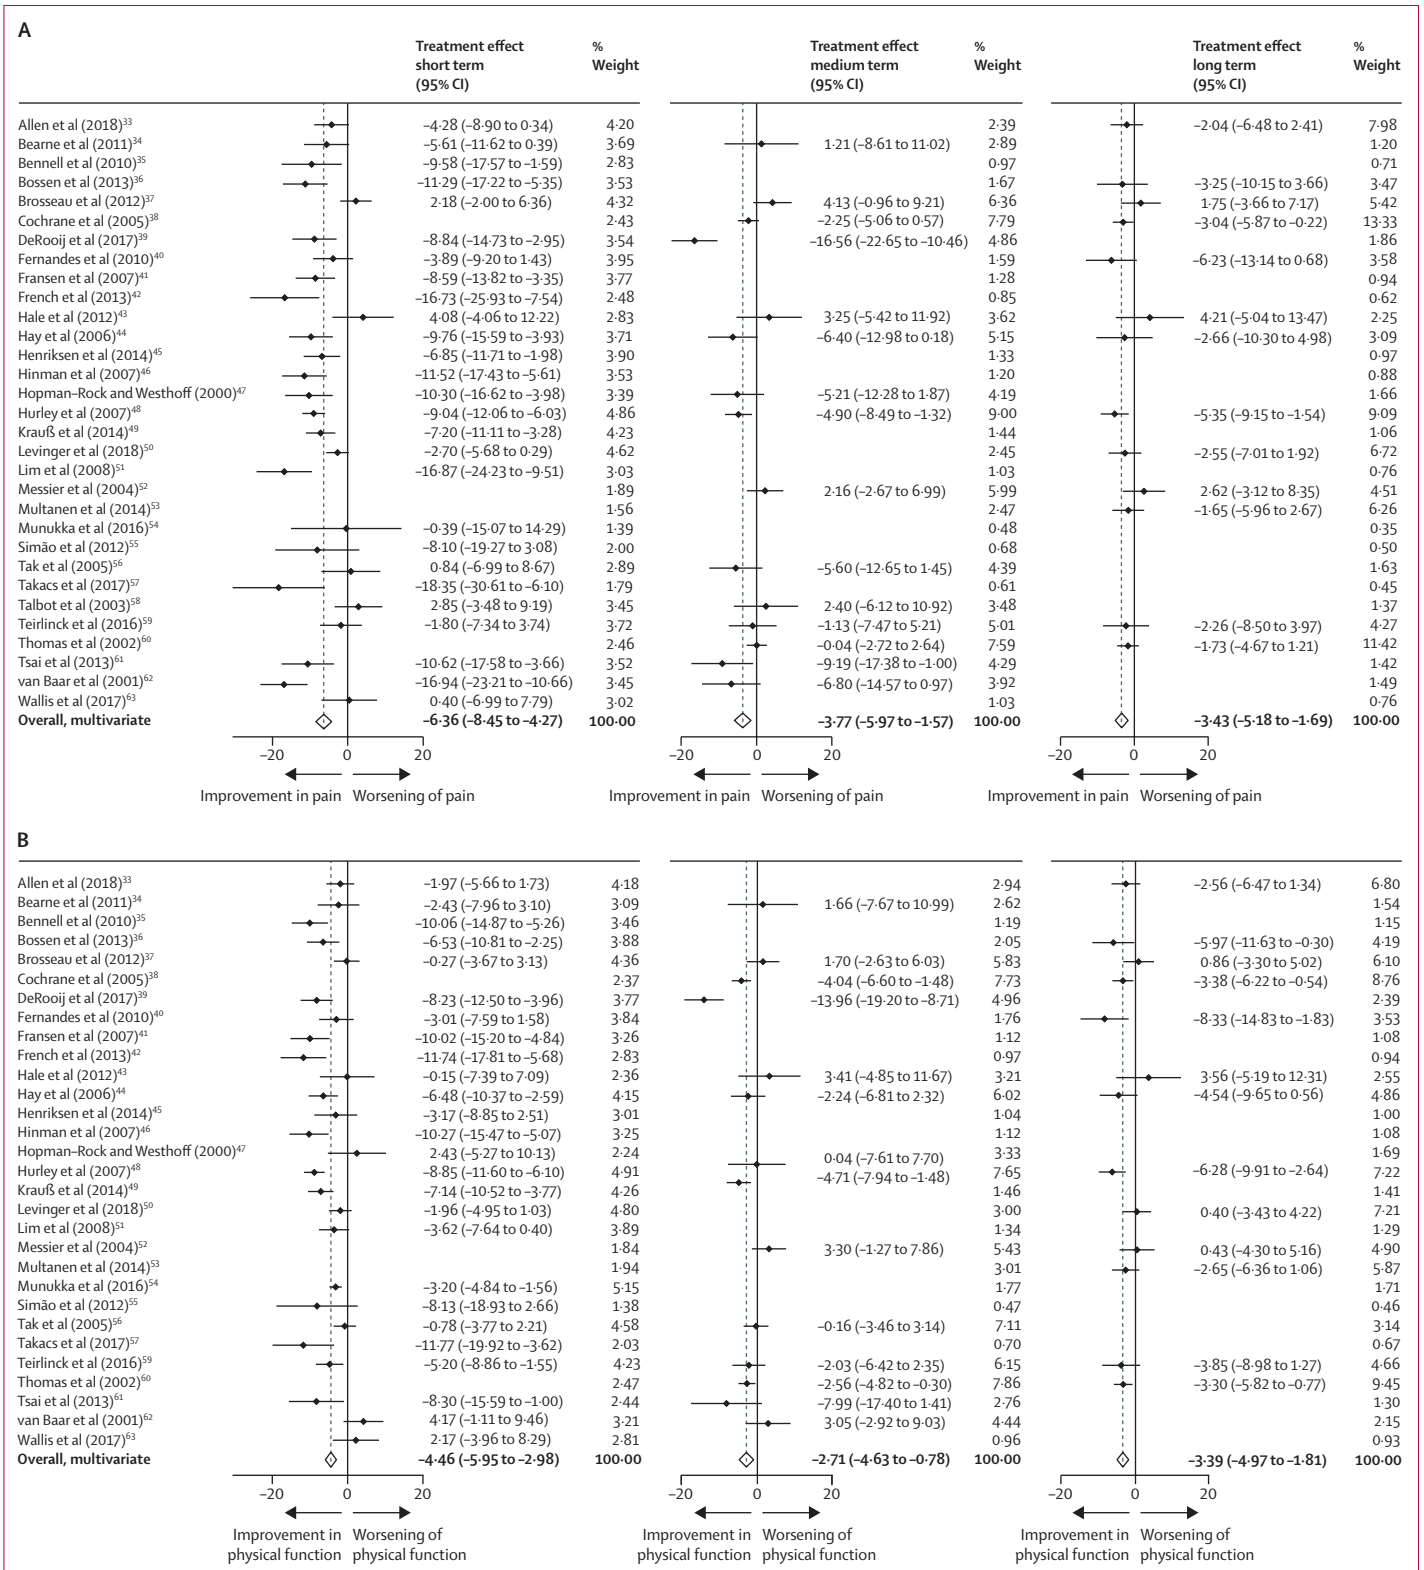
A

| | Treatment effect short term (95% CI) | % Weight | Treatment effect medium term (95% CI) | % Weight | Treatment effect long term (95% CI) | % Weight |
|---|---|---|---|---|---|---|
| Allen et al (2018)$^{33}$ | −4·28 (−8·90 to 0·34) | 4·20 | | 2·39 | −2·04 (−6·48 to 2·41) | 7·98 |
| Bearne et al (2011)$^{34}$ | −5·61 (−11·62 to 0·39) | 3·69 | 1·21 (−8·61 to 11·02) | 2·89 | | 1·20 |
| Bennell et al (2010)$^{35}$ | −9·58 (−17·57 to −1·59) | 2·83 | | 0·97 | | 0·71 |
| Bossen et al (2013)$^{36}$ | −11·29 (−17·22 to −5·35) | 3·53 | | 1·67 | −3·25 (−10·15 to 3·66) | 3·47 |
| Brosseau et al (2012)$^{37}$ | 2·18 (−2·00 to 6·36) | 4·32 | 4·13 (−0·96 to 9·21) | 6·36 | 1·75 (−3·66 to 7·17) | 5·42 |
| Cochrane et al (2005)$^{38}$ | | 2·43 | −2·25 (−5·06 to 0·57) | 7·79 | −3·04 (−5·87 to −0·22) | 13·33 |
| DeRooij et al (2017)$^{39}$ | −8·84 (−14·73 to −2·95) | 3·54 | −16·56 (−22·65 to −10·46) | 4·86 | | 1·86 |
| Fernandes et al (2010)$^{40}$ | −3·89 (−9·20 to 1·43) | 3·95 | | 1·59 | −6·23 (−13·14 to 0·68) | 3·58 |
| Fransen et al (2007)$^{41}$ | −8·59 (−13·82 to −3·35) | 3·77 | | 1·28 | | 0·94 |
| French et al (2013)$^{42}$ | −16·73 (−25·93 to −7·54) | 2·48 | | 0·85 | | 0·62 |
| Hale et al (2012)$^{43}$ | 4·08 (−4·06 to 12·22) | 2·83 | 3·25 (−5·42 to 11·92) | 3·62 | 4·21 (−5·04 to 13·47) | 2·25 |
| Hay et al (2006)$^{44}$ | −9·76 (−15·59 to −3·93) | 3·71 | −6·40 (−12·98 to 0·18) | 5·15 | −2·66 (−10·30 to 4·98) | 3·09 |
| Henriksen et al (2014)$^{45}$ | −6·85 (−11·71 to −1·98) | 3·90 | | 1·33 | | 0·97 |
| Hinman et al (2007)$^{46}$ | −11·52 (−17·43 to −5·61) | 3·53 | | 1·20 | | 0·88 |
| Hopman-Rock and Westhoff (2000)$^{47}$ | −10·30 (−16·62 to −3·98) | 3·39 | −5·21 (−12·28 to 1·87) | 4·19 | | 1·66 |
| Hurley et al (2007)$^{48}$ | −9·04 (−12·06 to −6·03) | 4·86 | −4·90 (−8·49 to −1·32) | 9·00 | −5·35 (−9·15 to −1·54) | 9·09 |
| Krauß et al (2014)$^{49}$ | −7·20 (−11·11 to −3·28) | 4·23 | | 1·44 | | 1·06 |
| Levinger et al (2018)$^{50}$ | −2·70 (−5·68 to 0·29) | 4·62 | | 2·45 | −2·55 (−7·01 to 1·92) | 6·72 |
| Lim et al (2008)$^{51}$ | −16·87 (−24·23 to −9·51) | 3·03 | | 1·03 | | 0·76 |
| Messier et al (2004)$^{52}$ | | 1·89 | 2·16 (−2·67 to 6·99) | 5·99 | 2·62 (−3·12 to 8·35) | 4·51 |
| Multanen et al (2014)$^{53}$ | | 1·56 | | 2·47 | −1·65 (−5·96 to 2·67) | 6·26 |
| Munukka et al (2016)$^{54}$ | −0·39 (−15·07 to 14·29) | 1·39 | | 0·48 | | 0·35 |
| Simão et al (2012)$^{55}$ | −8·10 (−19·27 to 3·08) | 2·00 | | 0·68 | | 0·50 |
| Tak et al (2005)$^{56}$ | 0·84 (−6·99 to 8·67) | 2·89 | −5·60 (−12·65 to 1·45) | 4·39 | | 1·63 |
| Takacs et al (2017)$^{57}$ | −18·35 (−30·61 to −6·10) | 1·79 | | 0·61 | | 0·45 |
| Talbot et al (2003)$^{58}$ | 2·85 (−3·48 to 9·19) | 3·45 | 2·40 (−6·12 to 10·92) | 3·48 | | 1·37 |
| Teirlinck et al (2016)$^{59}$ | −1·80 (−7·34 to 3·74) | 3·72 | −1·13 (−7·47 to 5·21) | 5·01 | −2·26 (−8·50 to 3·97) | 4·27 |
| Thomas et al (2002)$^{60}$ | | 2·46 | −0·04 (−2·72 to 2·64) | 7·59 | −1·73 (−4·67 to 1·21) | 11·42 |
| Tsai et al (2013)$^{61}$ | −10·62 (−17·58 to −3·66) | 3·52 | −9·19 (−17·38 to −1·00) | 4·29 | | 1·42 |
| van Baar et al (2001)$^{62}$ | −16·94 (−23·21 to −10·66) | 3·45 | −6·80 (−14·57 to 0·97) | 3·92 | | 1·49 |
| Wallis et al (2017)$^{63}$ | 0·40 (−6·99 to 7·79) | 3·02 | | 1·03 | | 0·76 |
| **Overall, multivariate** | **−6·36 (−8·45 to −4·27)** | **100·00** | **−3·77 (−5·97 to −1·57)** | **100·00** | **−3·43 (−5·18 to −1·69)** | **100·00** |

−20 0 20
Improvement in pain Worsening of pain
−20 0 20
Improvement in pain Worsening of pain
−20 0 20
Improvement in pain Worsening of pain

B

| | Short term | % Weight | Medium term | % Weight | Long term | % Weight |
|---|---|---|---|---|---|---|
| Allen et al (2018)$^{33}$ | −1·97 (−5·66 to 1·73) | 4·18 | | 2·94 | −2·56 (−6·47 to 1·34) | 6·80 |
| Bearne et al (2011)$^{34}$ | −2·43 (−7·96 to 3·10) | 3·09 | 1·66 (−7·67 to 10·99) | 2·62 | | 1·54 |
| Bennell et al (2010)$^{35}$ | −10·06 (−14·87 to −5·26) | 3·46 | | 1·19 | | 1·15 |
| Bossen et al (2013)$^{36}$ | −6·53 (−10·81 to −2·25) | 3·88 | | 2·05 | −5·97 (−11·63 to −0·30) | 4·19 |
| Brosseau et al (2012)$^{37}$ | −0·27 (−3·67 to 3·13) | 4·36 | 1·70 (−2·63 to 6·03) | 5·83 | 0·86 (−3·30 to 5·02) | 6·10 |
| Cochrane et al (2005)$^{38}$ | | 2·37 | −4·04 (−6·60 to −1·48) | 7·73 | −3·38 (−6·22 to −0·54) | 8·76 |
| DeRooij et al (2017)$^{39}$ | −8·23 (−12·50 to −3·96) | 3·77 | −13·96 (−19·20 to −8·71) | 4·96 | | 2·39 |
| Fernandes et al (2010)$^{40}$ | −3·01 (−7·59 to 1·58) | 3·84 | | 1·76 | −8·33 (−14·83 to −1·83) | 3·53 |
| Fransen et al (2007)$^{41}$ | −10·02 (−15·20 to −4·84) | 3·26 | | 1·12 | | 1·08 |
| French et al (2013)$^{42}$ | −11·74 (−17·81 to −5·68) | 2·83 | | 0·97 | | 0·94 |
| Hale et al (2012)$^{43}$ | −0·15 (−7·39 to 7·09) | 2·36 | 3·41 (−4·85 to 11·67) | 3·21 | 3·56 (−5·19 to 12·31) | 2·55 |
| Hay et al (2006)$^{44}$ | −6·48 (−10·37 to −2·59) | 4·15 | −2·24 (−6·81 to 2·32) | 6·02 | −4·54 (−9·65 to 0·56) | 4·86 |
| Henriksen et al (2014)$^{45}$ | −3·17 (−8·85 to 2·51) | 3·01 | | 1·04 | | 1·00 |
| Hinman et al (2007)$^{46}$ | −10·27 (−15·47 to −5·07) | 3·25 | | 1·12 | | 1·08 |
| Hopman-Rock and Westhoff (2000)$^{47}$ | 2·43 (−5·27 to 10·13) | 2·24 | 0·04 (−7·61 to 7·70) | 3·33 | | 1·69 |
| Hurley et al (2007)$^{48}$ | −8·85 (−11·60 to −6·10) | 4·91 | −4·71 (−7·94 to −1·48) | 7·65 | −6·28 (−9·91 to −2·64) | 7·22 |
| Krauß et al (2014)$^{49}$ | −7·14 (−10·52 to −3·77) | 4·26 | | 1·46 | | 1·41 |
| Levinger et al (2018)$^{50}$ | −1·96 (−4·95 to 1·03) | 4·80 | | 3·00 | 0·40 (−3·43 to 4·22) | 7·21 |
| Lim et al (2008)$^{51}$ | −3·62 (−7·64 to 0·40) | 3·89 | | 1·34 | | 1·29 |
| Messier et al (2004)$^{52}$ | | 1·84 | 3·30 (−1·27 to 7·86) | 5·43 | 0·43 (−4·30 to 5·16) | 4·90 |
| Multanen et al (2014)$^{53}$ | | 1·94 | | 3·01 | −2·65 (−6·36 to 1·06) | 5·87 |
| Munukka et al (2016)$^{54}$ | −3·20 (−4·84 to −1·56) | 5·15 | | 1·77 | | 1·71 |
| Simão et al (2012)$^{55}$ | −8·13 (−18·93 to 2·66) | 1·38 | | 0·47 | | 0·46 |
| Tak et al (2005)$^{56}$ | −0·78 (−3·77 to 2·21) | 4·58 | −0·16 (−3·46 to 3·14) | 7·11 | | 3·14 |
| Takacs et al (2017)$^{57}$ | −11·77 (−19·92 to −3·62) | 2·03 | | 0·70 | | 0·67 |
| Teirlinck et al (2016)$^{59}$ | −5·20 (−8·86 to −1·55) | 4·23 | −2·03 (−6·42 to 2·35) | 6·15 | −3·85 (−8·98 to 1·27) | 4·66 |
| Thomas et al (2002)$^{60}$ | | 2·47 | −2·56 (−4·82 to −0·30) | 7·86 | −3·30 (−5·82 to −0·77) | 9·45 |
| Tsai et al (2013)$^{61}$ | −8·30 (−15·59 to −1·00) | 2·44 | −7·99 (−17·40 to 1·41) | 2·76 | | 1·30 |
| van Baar et al (2001)$^{62}$ | 4·17 (−1·11 to 9·46) | 3·21 | 3·05 (−2·92 to 9·03) | 4·44 | | 2·15 |
| Wallis et al (2017)$^{63}$ | 2·17 (−3·96 to 8·29) | 2·81 | | 0·96 | | 0·93 |
| **Overall, multivariate** | **−4·46 (−5·95 to −2·98)** | **100·00** | **−2·71 (−4·63 to −0·78)** | **100·00** | **−3·39 (−4·97 to −1·81)** | **100·00** |

−20 0 20
Improvement in physical function Worsening of physical function
−20 0 20
Improvement in physical function Worsening of physical function
−20 0 20
Improvement in physical function Worsening of physical function